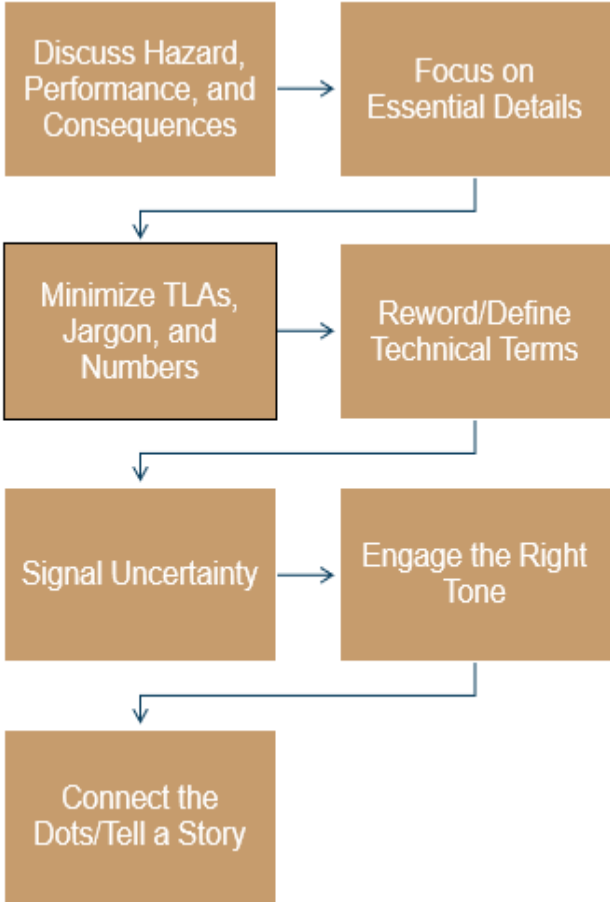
Discuss Hazard, Performance, and Consequences

Focus on Essential Details

Minimize TLAs, Jargon, and Numbers

Reword/Define Technical Terms

Signal Uncertainty

Engage the Right Tone

Connect the Dots/Tell a Story